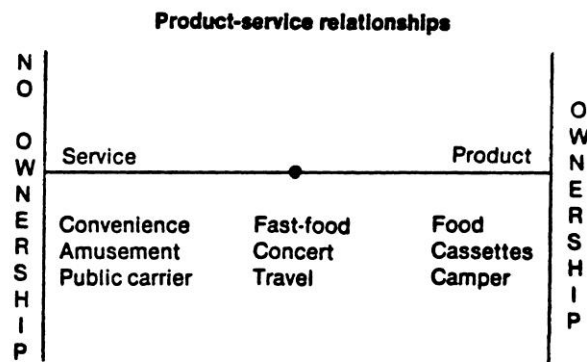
Product-service relationships

NO OWNERSHIP

Service

Product

OWNERSHIP

| | | |
|---|---|---|
| Convenience | Fast-food | Food |
| Amusement | Concert | Cassettes |
| Public carrier | Travel | Camper |